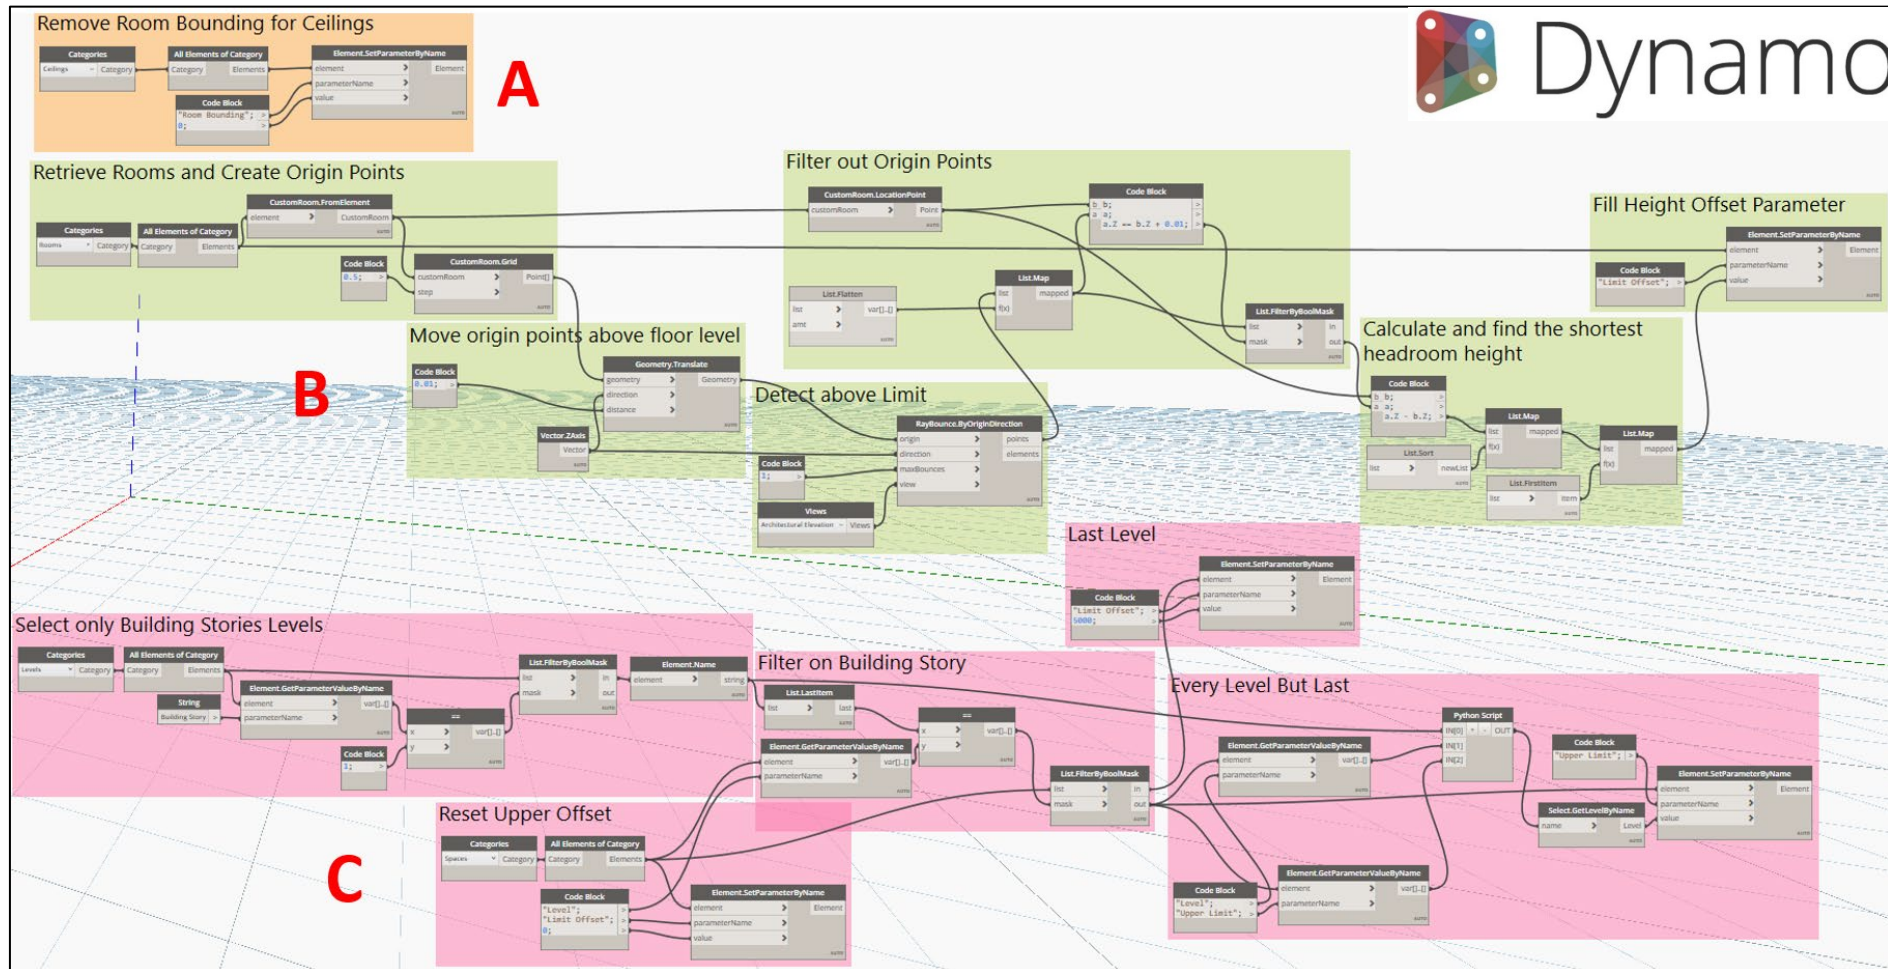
Remove Room Bounding for Ceilings

Categories
Ceilings
Category

All Elements of Category
Category
Elements

Element.SetParameterByName
element
parameterName
value
Element

Code Block
"Room Bounding";
0;

A

Dynamo

Retrieve Rooms and Create Origin Points

Categories
Rooms
Category

All Elements of Category
Category
Elements

CustomRoom.FromElement
element
CustomRoom

Code Block
0.5;

CustomRoom.Grid
customRoom
step
Point[]

Filter out Origin Points

CustomRoom.LocationPoint
customRoom
Point

Code Block
b b;
a a;
a.Z == b.Z + 0.01;

List.Flatten
list
amt
var[]..[]

List.Map
list
f(x)
mapped

List.FilterByBoolMask
list
mask
in
out

Fill Height Offset Parameter

Element.SetParameterByName
element
parameterName
value
Element

Code Block
"Limit Offset";

Move origin points above floor level

Code Block
0.01;

Geometry.Translate
geometry
direction
distance
Geometry

Vector.ZAxis
Vector

B

Detect above Limit

RayBounce.ByOriginDirection
origin
direction
maxBounces
view
points
elements

Code Block
1;

Views
Architectural Elevation
Views

Calculate and find the shortest headroom height

Code Block
b b;
a a;
a.Z - b.Z;

List.Map
list
f(x)
mapped

List.Sort
list
newList

List.FirstItem
list
item

List.Map
list
f(x)
mapped

Last Level

Element.SetParameterByName
element
parameterName
value
Element

Code Block
"Limit Offset";
5000;

Select only Building Stories Levels

Categories
Levels
Category

All Elements of Category
Category
Elements

Element.GetParameterValueByName
element
parameterName
var[]..[]

String
Building Story

==
x
y
var[]..[]

Code Block
1;

List.FilterByBoolMask
list
mask
in
out

Element.Name
element
string

Filter on Building Story

List.LastItem
list
last

==
x
y
var[]..[]

Element.GetParameterValueByName
element
parameterName
var[]..[]

List.FilterByBoolMask
list
mask
in
out

Every Level But Last

Python Script
IN[0]
IN[1]
IN[2]
OUT

Element.GetParameterValueByName
element
parameterName
var[]..[]

Code Block
"Upper Limit";

Element.SetParameterByName
element
parameterName
value
Element

Select.GetLevelByName
name
Level

Element.GetParameterValueByName
element
parameterName
var[]..[]

Code Block
"Level";
"Upper Limit";

Reset Upper Offset

Categories
Spaces
Category

All Elements of Category
Category
Elements

Code Block
"Level";
"Limit Offset";
0;

Element.SetParameterByName
element
parameterName
value
Element

C